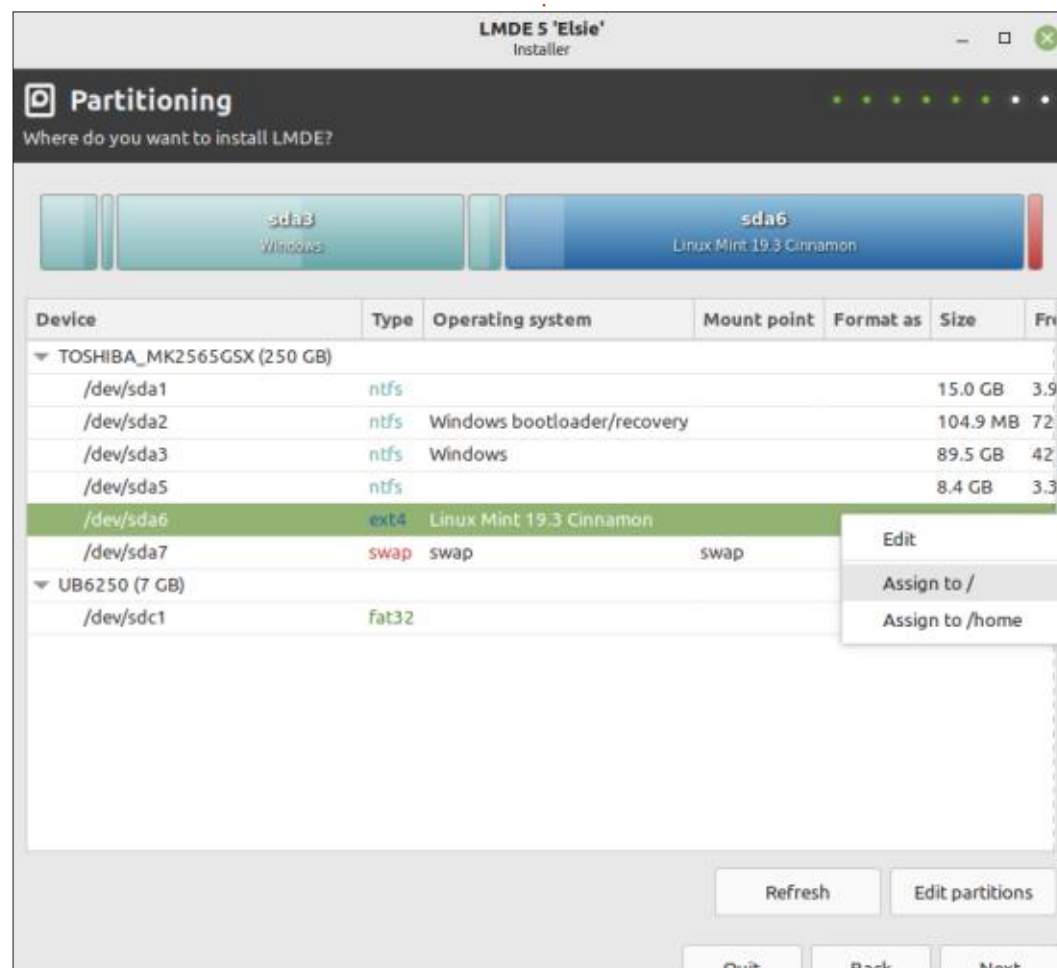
LMDE 5 'Elsie'
Installer

Partitioning
Where do you want to install LMDE?

sda3
Windows

sda6
Linux Mint 19.3 Cinnamon

| Device | Type | Operating system | Mount point | Format as | Size | Fr |
|---|---|---|---|---|---|---|
| TOSHIBA_MK2565GSX (250 GB) | | | | | | |
| /dev/sda1 | ntfs | | | | 15.0 GB | 3.9 |
| /dev/sda2 | ntfs | Windows bootloader/recovery | | | 104.9 MB | 72 |
| /dev/sda3 | ntfs | Windows | | | 89.5 GB | 42 |
| /dev/sda5 | ntfs | | | | 8.4 GB | 3.3 |
| /dev/sda6 | ext4 | Linux Mint 19.3 Cinnamon | | | | |
| /dev/sda7 | swap | swap | swap | | | |
| UB6250 (7 GB) | | | | | | |
| /dev/sdc1 | fat32 | | | | | |

Edit
Assign to /
Assign to /home

Refresh
Edit partitions

Quit
Back
Next